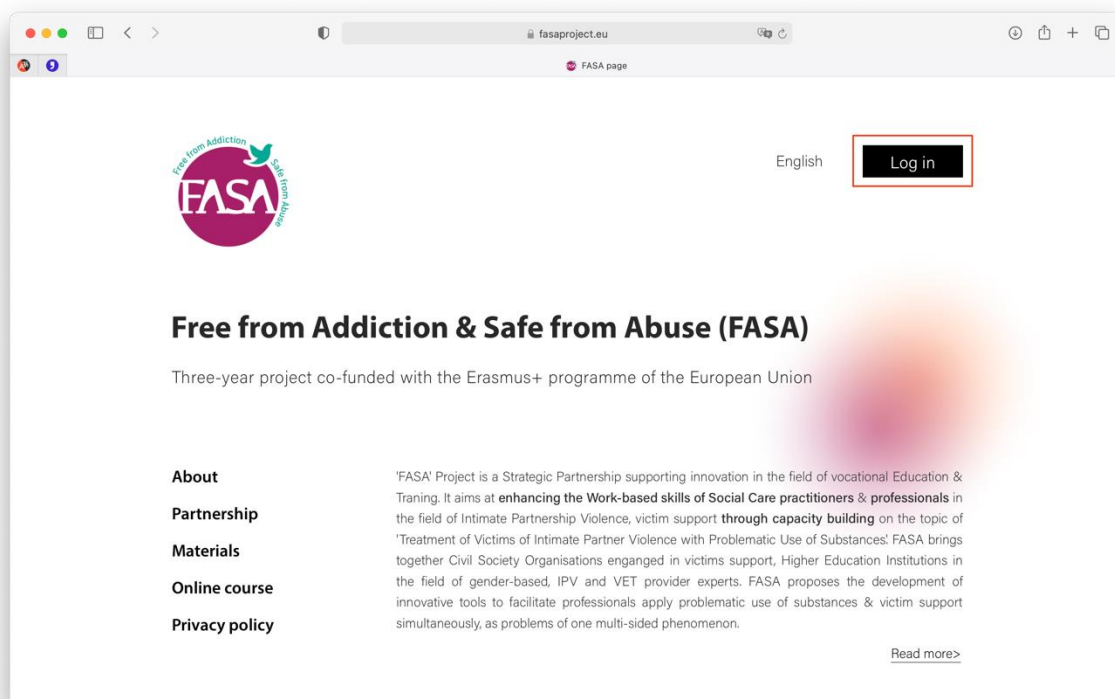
fasaproject.eu

FASA page

Free from Addiction

Safe from Abuse

FASA

English

Log in

Free from Addiction & Safe from Abuse (FASA)

Three-year project co-funded with the Erasmus+ programme of the European Union

About

Partnership

Materials

Online course

Privacy policy

'FASA' Project is a Strategic Partnership supporting innovation in the field of vocational Education & Traning. It aims at enhancing the Work-based skills of Social Care practitioners & professionals in the field of Intimate Partnership Violence, victim support through capacity building on the topic of 'Treatment of Victims of Intimate Partner Violence with Problematic Use of Substances'. FASA brings together Civil Society Organisations enganged in victims support, Higher Education Institutions in the field of gender-based, IPV and VET provider experts. FASA proposes the development of innovative tools to facilitate professionals apply problematic use of substances & victim support simultaneously, as problems of one multi-sided phenomenon.

Read more>